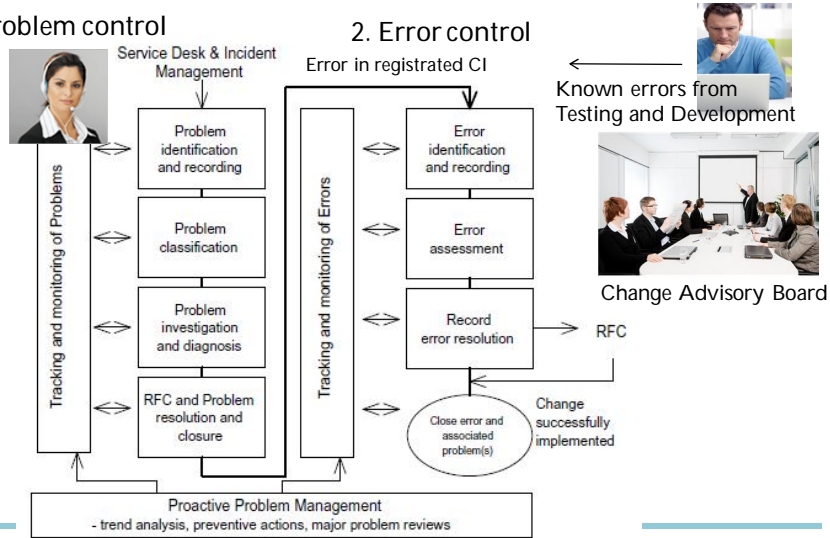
roblem control

Service Desk & Incident Management

2. Error control

Error in registrated CI

Known errors from Testing and Development

Tracking and monitoring of Problems

Problem identification and recording

Problem classification

Problem investigation and diagnosis

RFC and Problem resolution and closure

Tracking and monitoring of Errors

Error identification and recording

Error assessment

Record error resolution

RFC

Change Advisory Board

Close error and associated problem(s)

Change successfully implemented

Proactive Problem Management
- trend analysis, preventive actions, major problem reviews